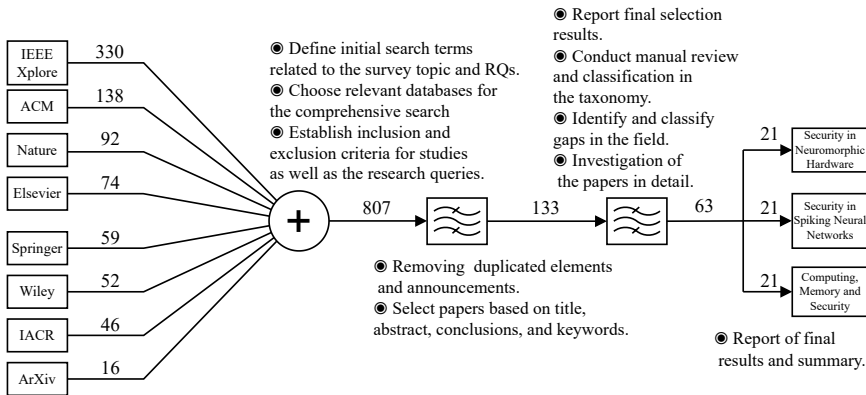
IEEE Xplore 330

ACM 138

Nature 92

Elsevier 74

Springer 59

Wiley 52

IACR 46

ArXiv 16

◉ Define initial search terms related to the survey topic and RQs.
◉ Choose relevant databases for the comprehensive search
◉ Establish inclusion and exclusion criteria for studies as well as the research queries.

+

807

133

63

◉ Removing duplicated elements and announcements.
◉ Select papers based on title, abstract, conclusions, and keywords.

◉ Report final selection results.
◉ Conduct manual review and classification in the taxonomy.
◉ Identify and classify gaps in the field.
◉ Investigation of the papers in detail.

21 Security in Neuromorphic Hardware

21 Security in Spiking Neural Networks

21 Computing, Memory and Security

◉ Report of final results and summary.